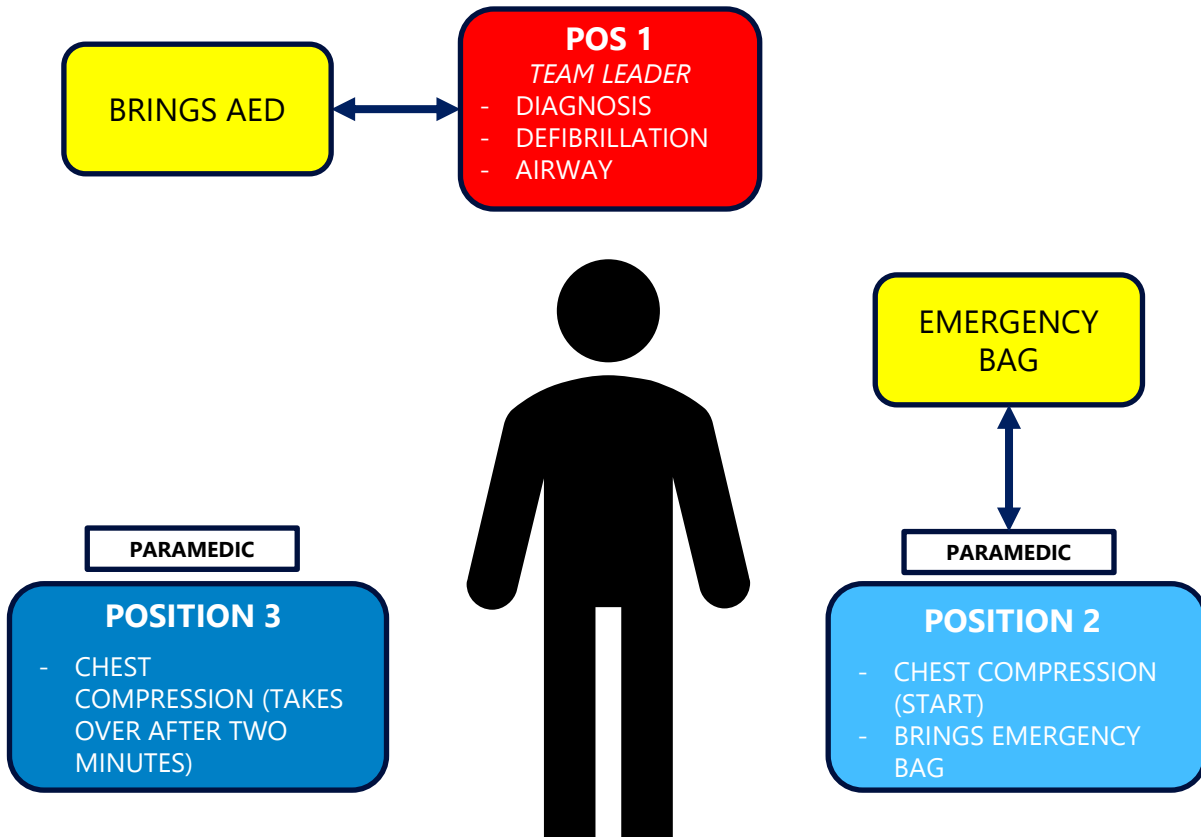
BRINGS AED

POS 1
TEAM LEADER
- DIAGNOSIS
- DEFIBRILLATION
- AIRWAY

EMERGENCY BAG

PARAMEDIC

POSITION 3
- CHEST COMPRESSION (TAKES OVER AFTER TWO MINUTES)

PARAMEDIC

POSITION 2
- CHEST COMPRESSION (START)
- BRINGS EMERGENCY BAG